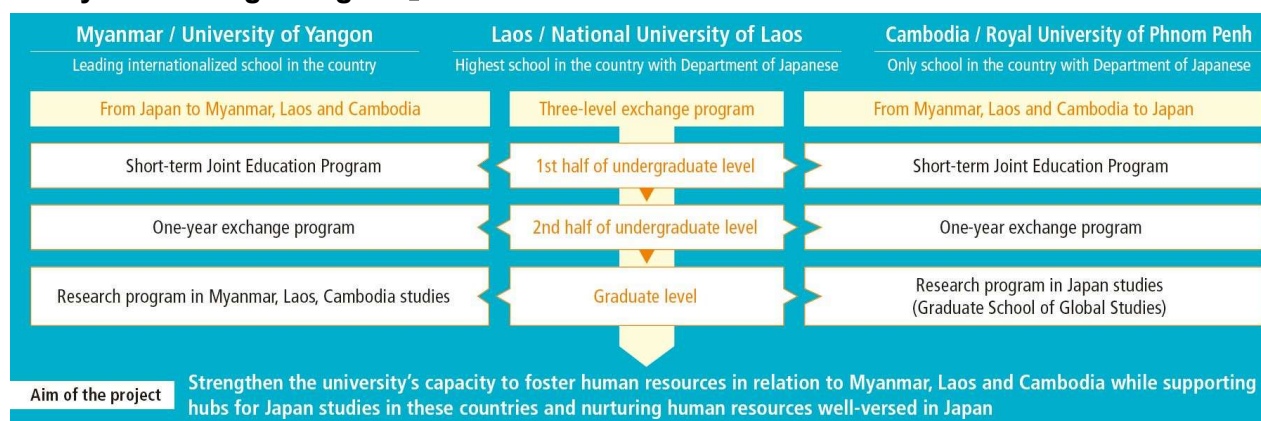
Myanmar / University of Yangon
Leading internationalized school in the country

Laos / National University of Laos
Highest school in the country with Department of Japanese

Cambodia / Royal University of Phnom Penh
Only school in the country with Department of Japanese

| From Japan to Myanmar, Laos and Cambodia | Three-level exchange program | From Myanmar, Laos and Cambodia to Japan |
|---|---|---|
| Short-term Joint Education Program | 1st half of undergraduate level | Short-term Joint Education Program |
| One-year exchange program | 2nd half of undergraduate level | One-year exchange program |
| Research program in Myanmar, Laos, Cambodia studies | Graduate level | Research program in Japan studies (Graduate School of Global Studies) |

Aim of the project
Strengthen the university's capacity to foster human resources in relation to Myanmar, Laos and Cambodia while supporting hubs for Japan studies in these countries and nurturing human resources well-versed in Japan